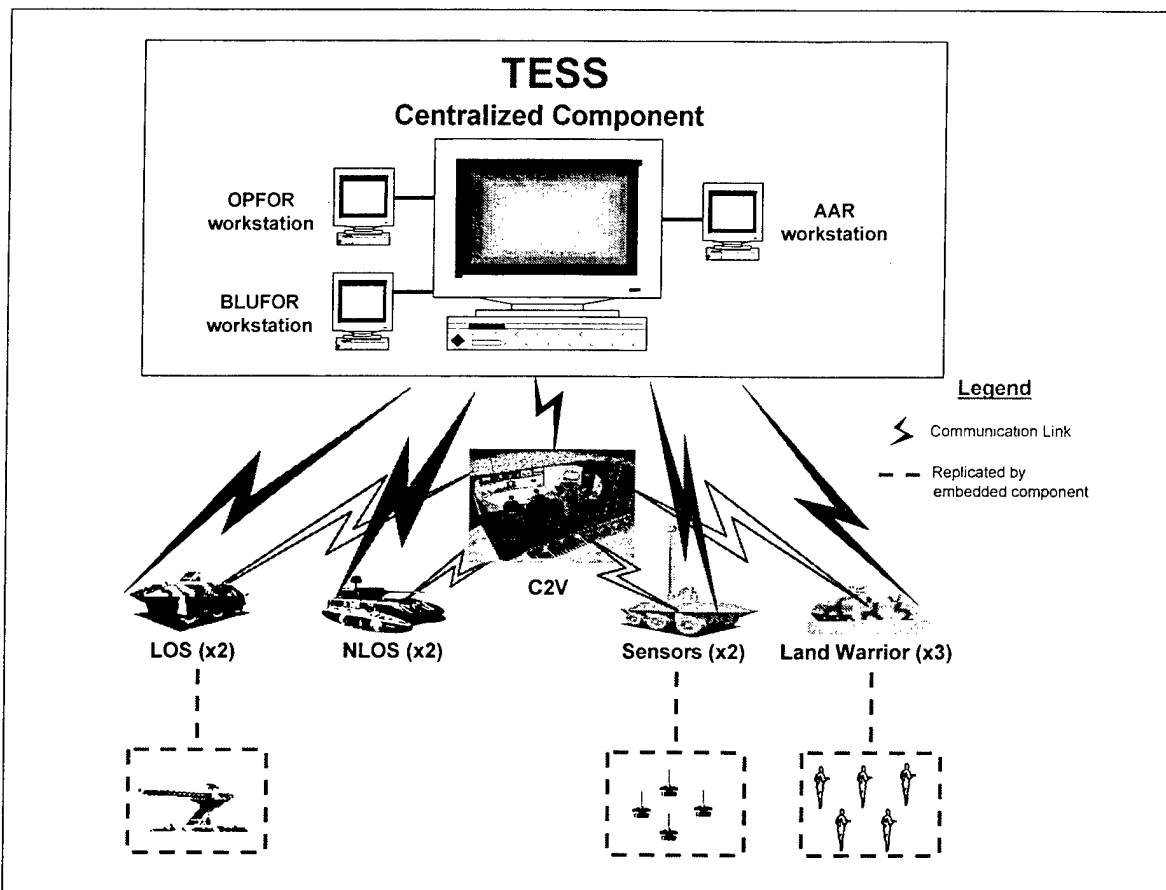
TESS
Centralized Component

OPFOR workstation

BLUFOR workstation

AAR workstation

Legend

Communication Link

Replicated by embedded component

C2V

LOS (x2)

NLOS (x2)

Sensors (x2)

Land Warrior (x3)